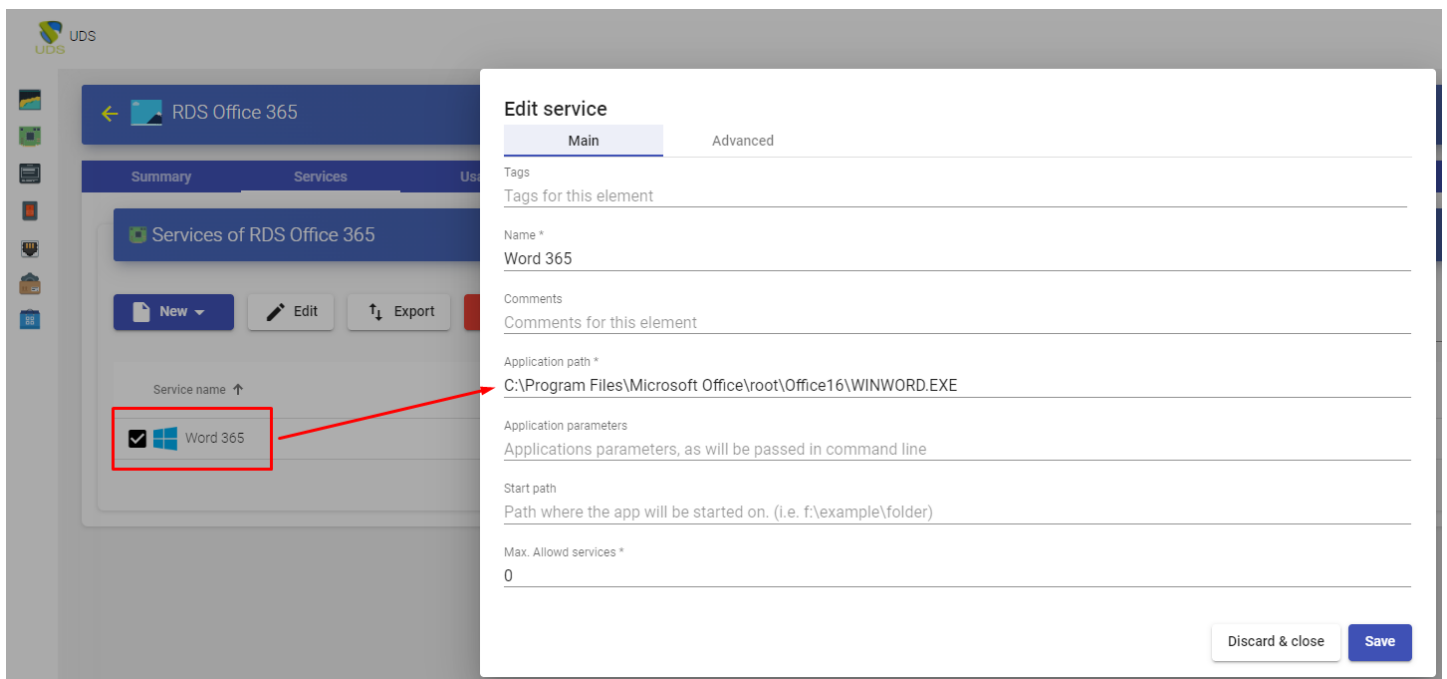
UDS

RDS Office 365

Summary Services Us

Services of RDS Office 365

New Edit Export

Service name

Word 365

Edit service

Main Advanced

Tags
Tags for this element

Name *
Word 365

Comments
Comments for this element

Application path *
C:\Program Files\Microsoft Office\root\Office16\WINWORD.EXE

Application parameters
Applications parameters, as will be passed in command line

Start path
Path where the app will be started on. (i.e. f:\example\folder)

Max. Allowd services *
0

Discard & close Save